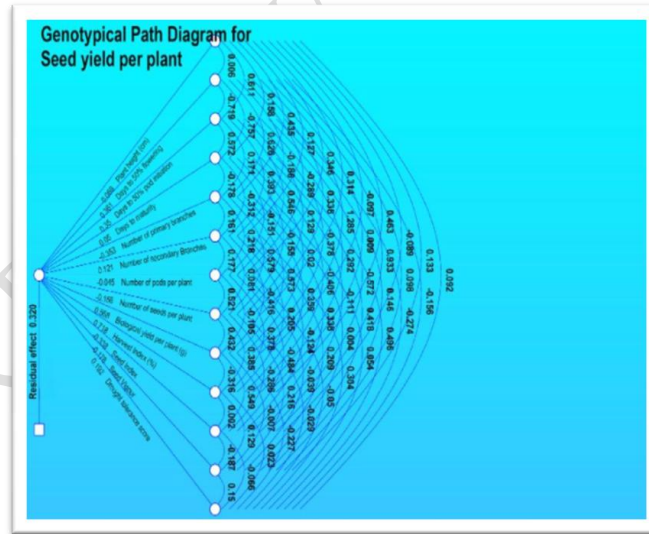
Genotypical Path Diagram for Seed yield per plant

Residual effect 0.320

-0.288 Plant height (cm)
-0.26 Days to 50% flowering
-0.26 Days to 50% pod initiation
0.06 Days to maturity
-0.353 Number of primary branches
0.121 Number of secondary Branches
0.045 Number of pods per plant
-0.156 Number of seeds per plant
0.958 Biological yield per plant (g)
0.718 Harvest index (%)
0.128 Seed index
0.102 Drought tolerance score

0.006 -0.719 0.572 -0.178 0.161 0.177 0.627 0.432 -0.316 0.062 -0.187 0.15
0.611 -0.757 0.171 -0.312 0.218 0.081 -0.195 0.388 0.549 0.129 -0.066
0.168 0.526 0.393 -0.151 0.579 -0.416 0.378 -0.286 -0.007 0.023
0.435 -0.168 0.646 -0.158 0.573 0.265 -0.484 0.216 -0.227
0.127 0.289 0.129 0.02 0.259 -0.124 -0.039 -0.029
0.346 0.335 -0.378 -0.406 0.338 0.209 -0.05
0.314 1.265 0.262 -0.111 0.004 0.304
-0.097 0.909 -0.572 0.418 0.854
0.463 0.933 0.146 0.496
-0.089 0.098 -0.274
0.133 -0.156
0.092